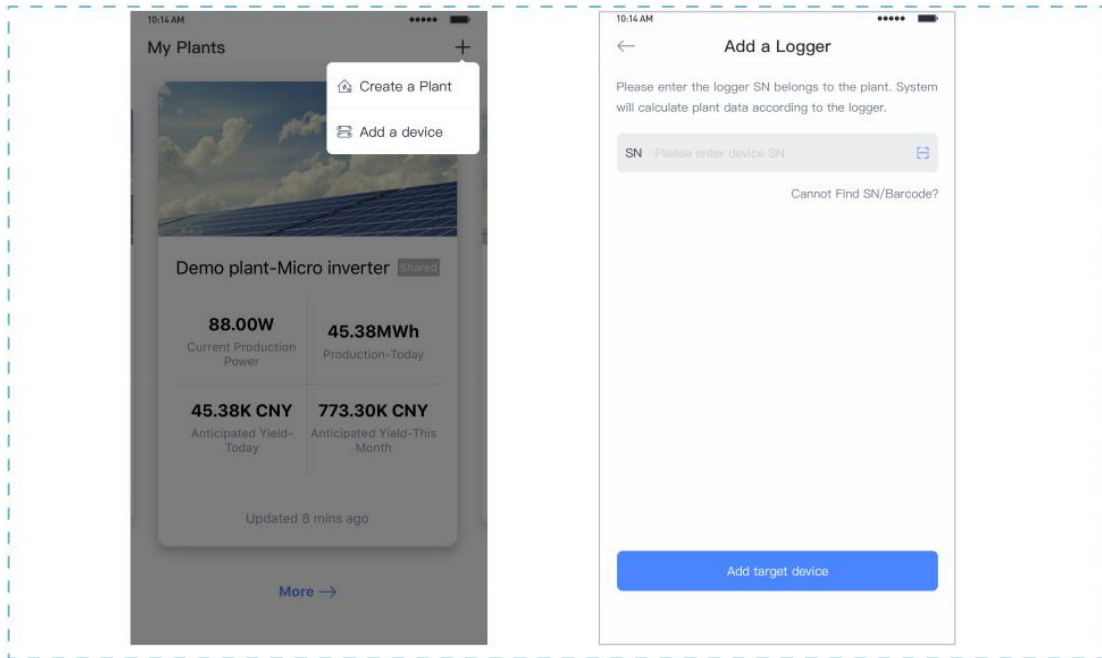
10:14 AM

My Plants

+

Create a Plant

Add a device

Demo plant-Micro inverter Shared

88.00W
Current Production Power

45.38MWh
Production-Today

45.38K CNY
Anticipated Yield-Today

773.30K CNY
Anticipated Yield-This Month

Updated 8 mins ago

More →

10:14 AM

←

Add a Logger

Please enter the logger SN belongs to the plant. System will calculate plant data according to the logger.

SN Please enter device SN

Cannot Find SN/Barcode?

Add target device